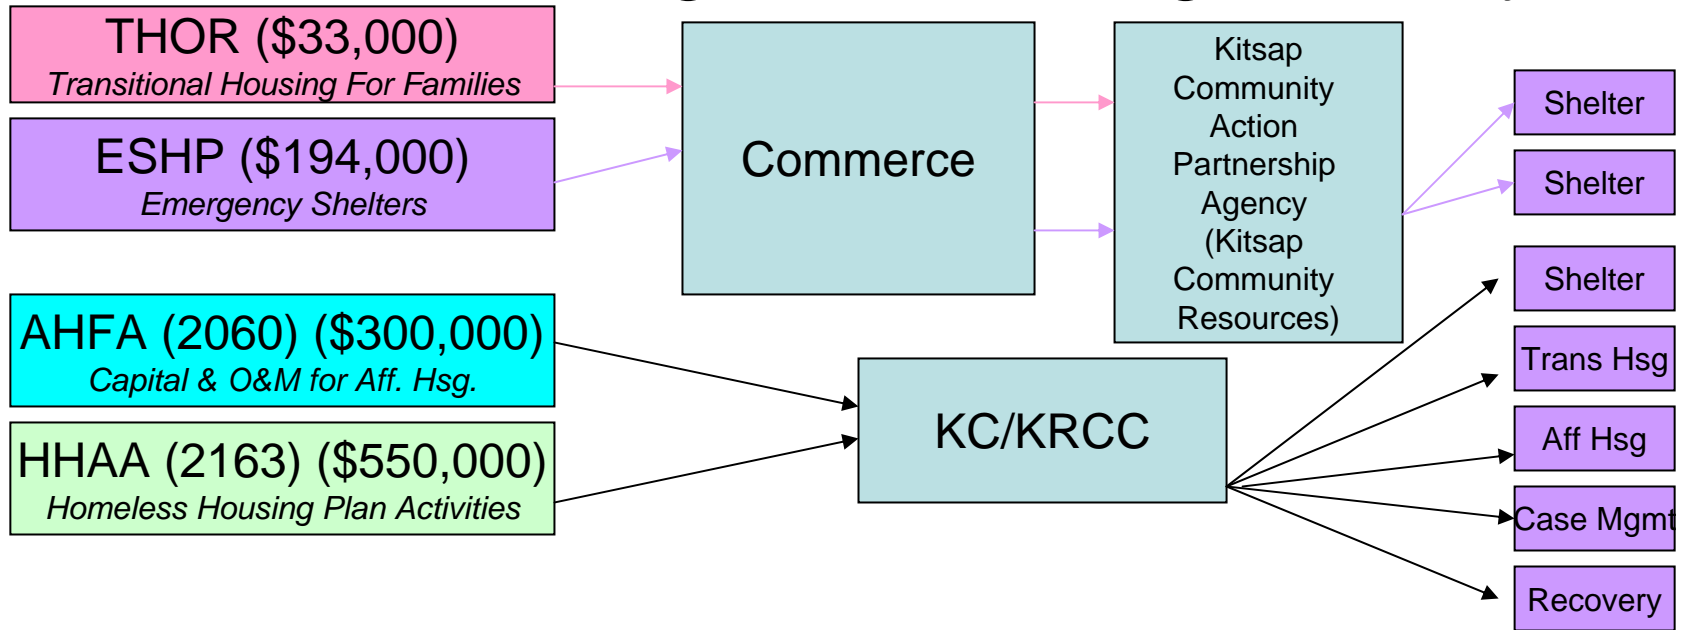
THOR ($33,000)
Transitional Housing For Families

ESHP ($194,000)
Emergency Shelters

AHFA (2060) ($300,000)
Capital & O&M for Aff. Hsg.

HHAA (2163) ($550,000)
Homeless Housing Plan Activities

Commerce

Kitsap Community Action Partnership Agency (Kitsap Community Resources)

KC/KRCC

Shelter

Shelter

Shelter

Trans Hsg

Aff Hsg

Case Mgmt

Recovery